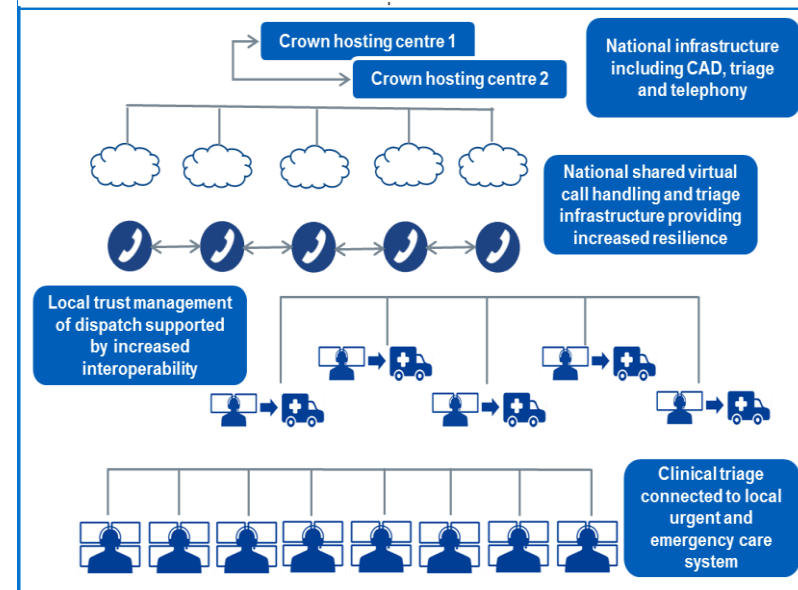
Crown hosting centre 1

Crown hosting centre 2

National infrastructure including CAD, triage and telephony

National shared virtual call handling and triage infrastructure providing increased resilience

Local trust management of dispatch supported by increased interoperability

Clinical triage connected to local urgent and emergency care system